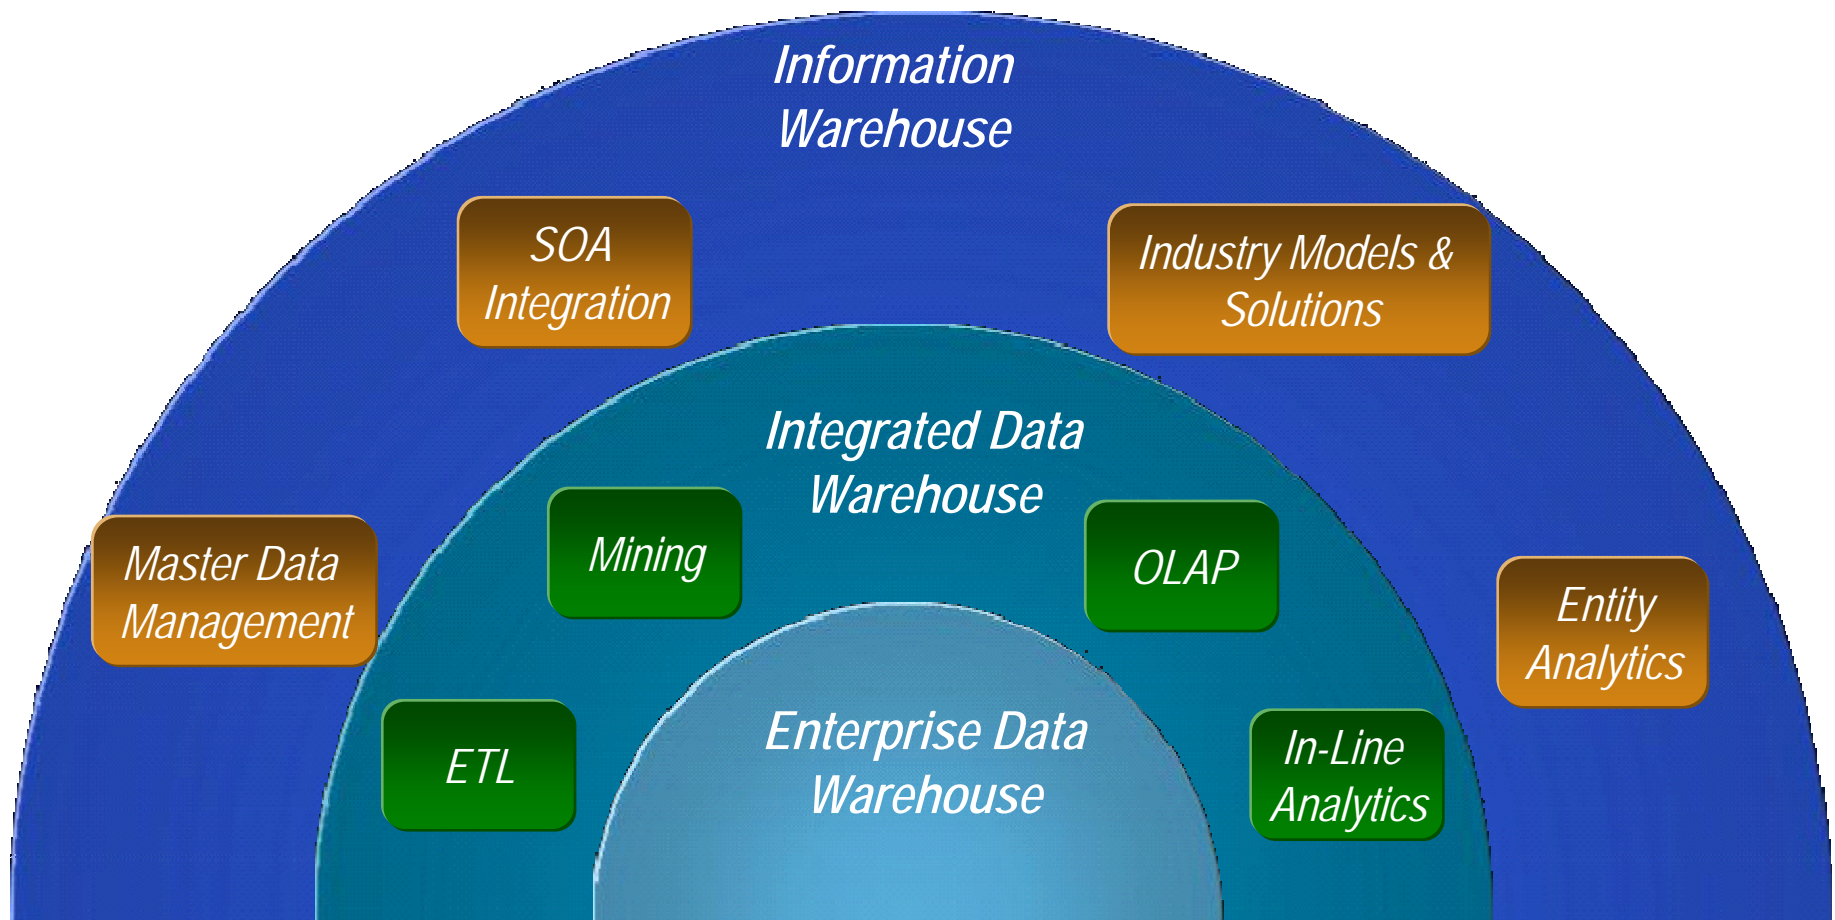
Information Warehouse

SOA Integration

Industry Models & Solutions

Integrated Data Warehouse

Master Data Management

Mining

OLAP

Entity Analytics

ETL

Enterprise Data Warehouse

In-Line Analytics